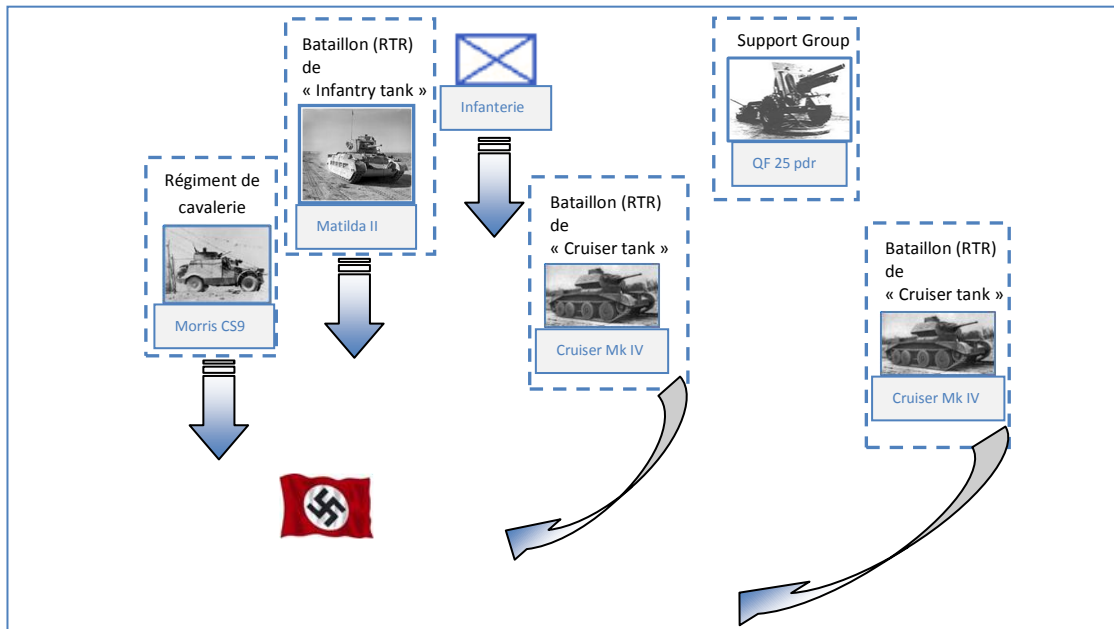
Bataillon (RTR) de « Infantry tank »

Matilda II

Infanterie

Support Group

QF 25 pdr

Régiment de cavalerie

Morris CS9

Bataillon (RTR) de « Cruiser tank »

Cruiser Mk IV

Bataillon (RTR) de « Cruiser tank »

Cruiser Mk IV